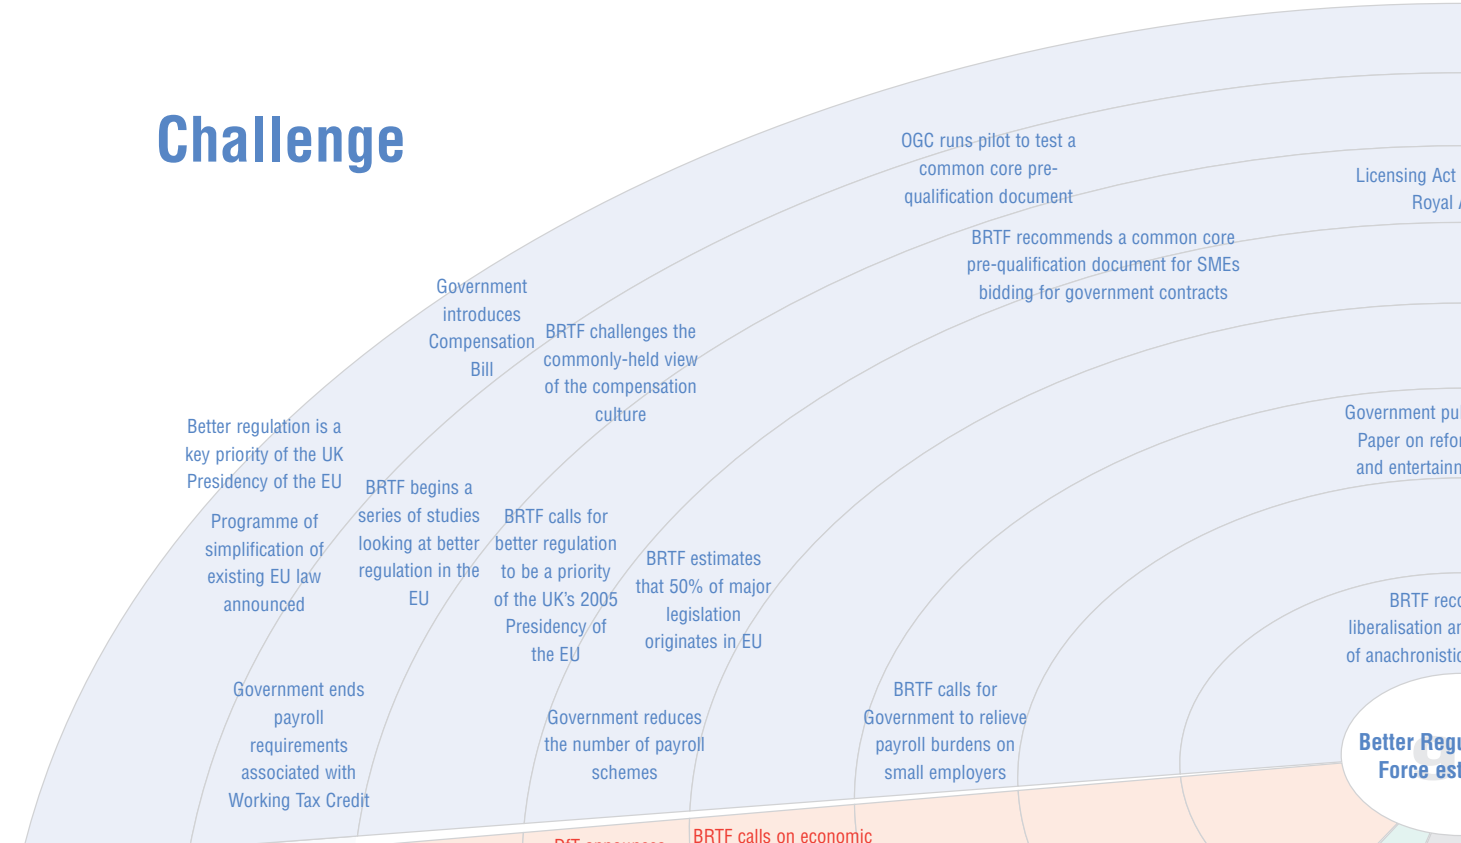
Challenge

OGC runs pilot to test a common core pre-qualification document

Licensing Act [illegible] Royal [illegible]

BRTF recommends a common core pre-qualification document for SMEs bidding for government contracts

Government introduces Compensation Bill

BRTF challenges the commonly-held view of the compensation culture

Better regulation is a key priority of the UK Presidency of the EU

Government pu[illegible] Paper on refo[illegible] and entertain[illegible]

Programme of simplification of existing EU law announced

BRTF begins a series of studies looking at better regulation in the EU

BRTF calls for better regulation to be a priority of the UK's 2005 Presidency of the EU

BRTF estimates that 50% of major legislation originates in EU

BRTF rec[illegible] liberalisation a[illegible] of anachronisti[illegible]

Government ends payroll requirements associated with Working Tax Credit

Government reduces the number of payroll schemes

BRTF calls for Government to relieve payroll burdens on small employers

Better Regu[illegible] Force est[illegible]

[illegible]

BRTF calls on economic